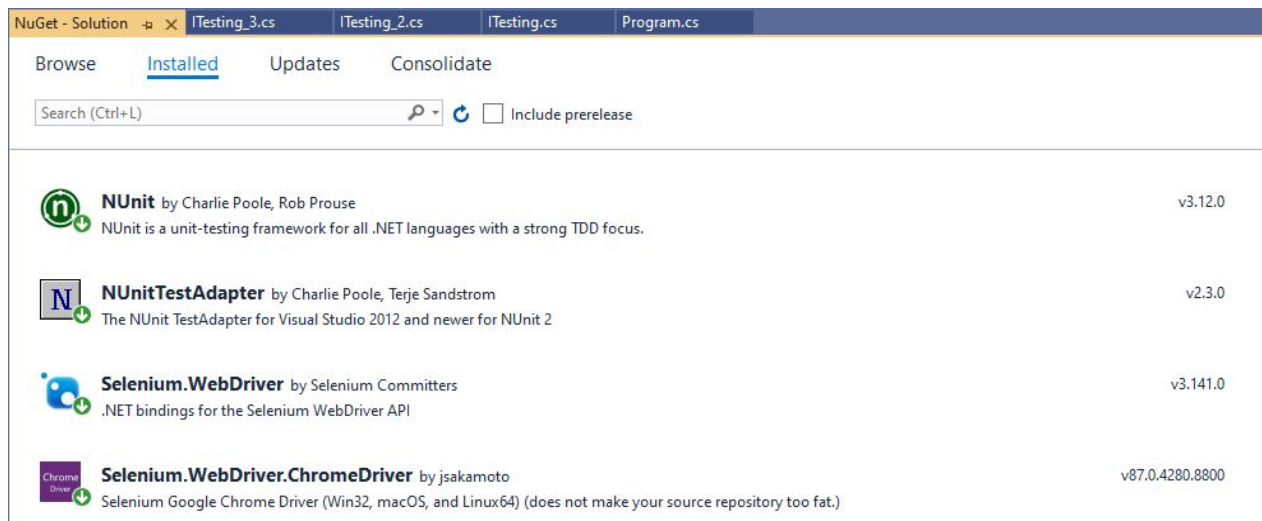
NuGet - Solution ITesting_3.cs ITesting_2.cs ITesting.cs Program.cs

Browse Installed Updates Consolidate

Search (Ctrl+L)

Include prerelease

NUnit by Charlie Poole, Rob Prouse
NUnit is a unit-testing framework for all .NET languages with a strong TDD focus.
v3.12.0

N
NUnitTestAdapter by Charlie Poole, Terje Sandstrom
The NUnit TestAdapter for Visual Studio 2012 and newer for NUnit 2
v2.3.0

Selenium.WebDriver by Selenium Committers
.NET bindings for the Selenium WebDriver API
v3.141.0

Chrome Driver
Selenium.WebDriver.ChromeDriver by jsakamoto
Selenium Google Chrome Driver (Win32, macOS, and Linux64) (does not make your source repository too fat.)
v87.0.4280.8800